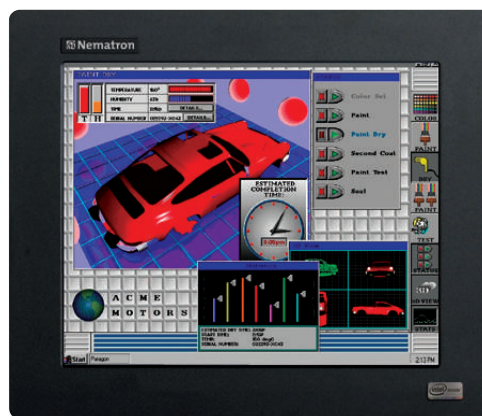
Nematron

PAINT DRY

TEMPERATURE
HUMIDITY
TIME
SERIAL NUMBER
DETAILS

T H

Color Sel
Paint
Paint Dry
Second Coat
Paint Test
Seal

ESTIMATED COMPLETION TIME:

A C M E
M O T O R S

COLOR
PAINT
DRY
PAINT
TEST
STATUS
3D VIEW
STATS

Start
Paragon
2:13 PM